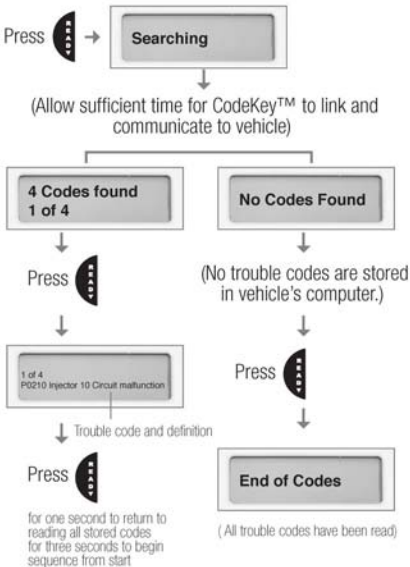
Press READY

Searching

(Allow sufficient time for CodeKey™ to link and communicate to vehicle)

4 Codes found
1 of 4

Press READY

1 of 4
P0210 Injector 10 Circuit malfunction

Trouble code and definition

Press READY

for one second to return to reading all stored codes
for three seconds to begin sequence from start

No Codes Found

(No trouble codes are stored in vehicle's computer.)

Press READY

End of Codes

( All trouble codes have been read)